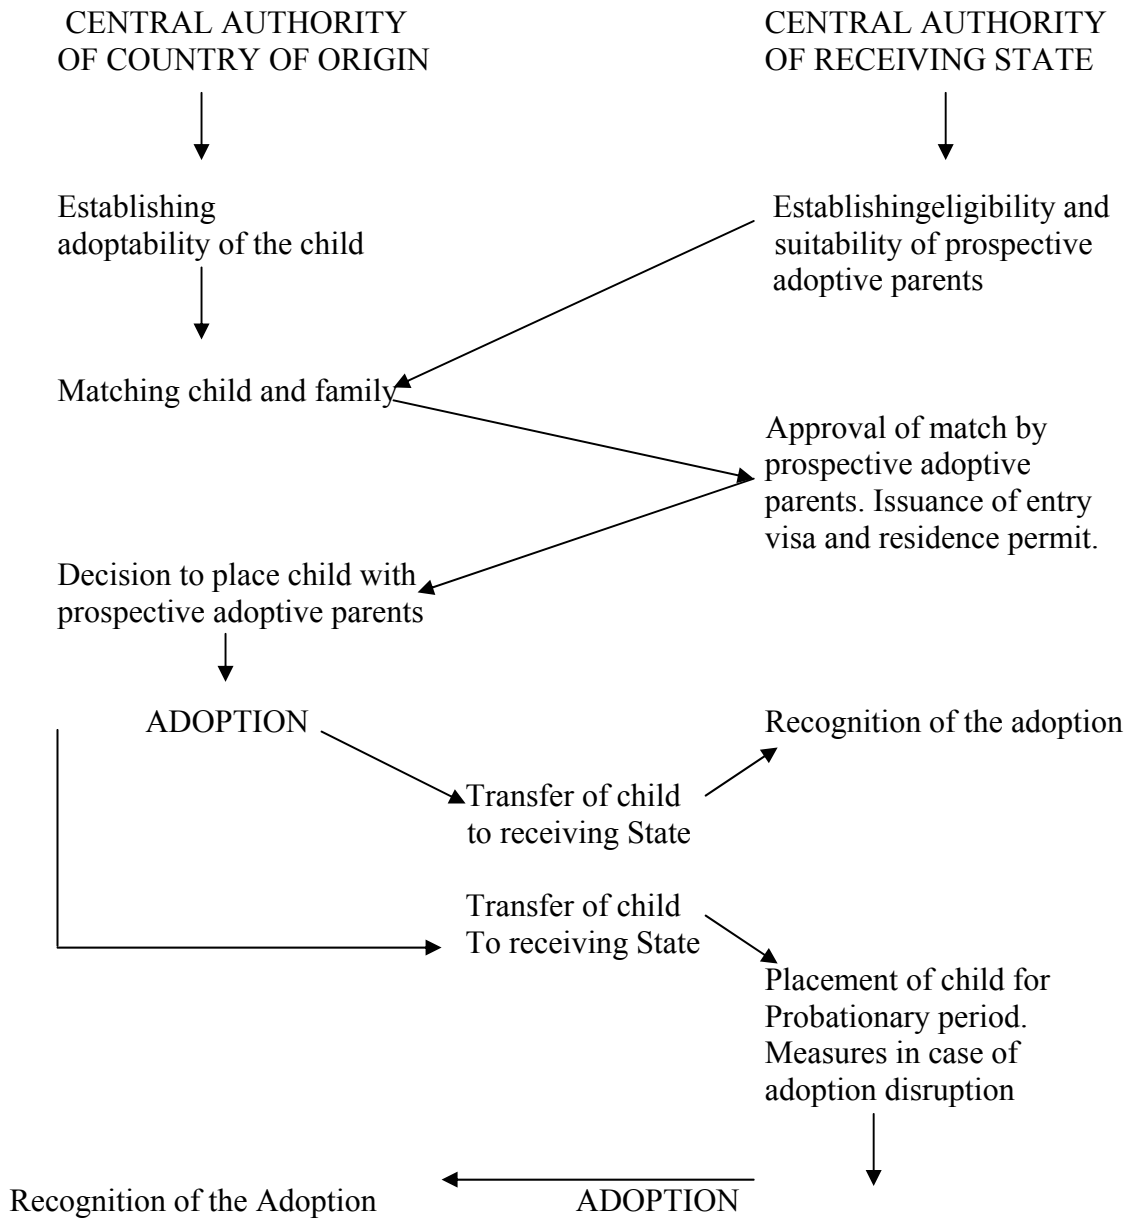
CENTRAL AUTHORITY OF COUNTRY OF ORIGIN

CENTRAL AUTHORITY OF RECEIVING STATE

Establishing adoptability of the child

Establishingeligibility and suitability of prospective adoptive parents

Matching child and family

Approval of match by prospective adoptive parents. Issuance of entry visa and residence permit.

Decision to place child with prospective adoptive parents

ADOPTION

Recognition of the adoption

Transfer of child to receiving State

Transfer of child To receiving State

Placement of child for Probationary period. Measures in case of adoption disruption

Recognition of the Adoption

ADOPTION